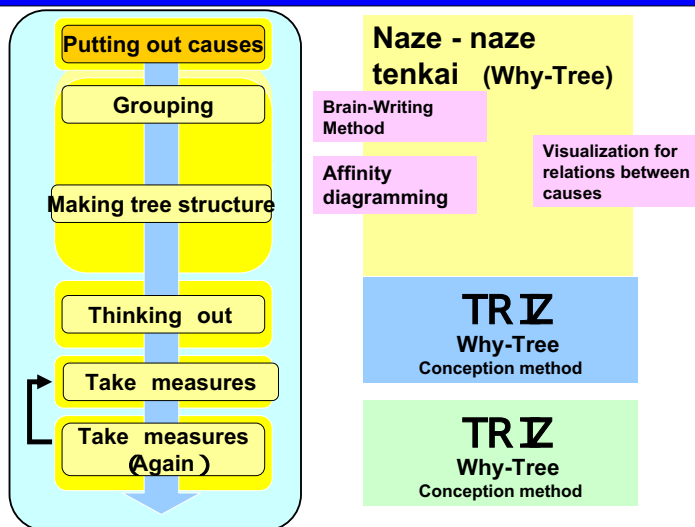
Putting out causes

Grouping

Making tree structure

Thinking out

Take measures

Take measures (Again)

Naze - naze tenkai (Why-Tree)

Brain-Writing Method

Affinity diagramming

Visualization for relations between causes

TRIZ
Why-Tree
Conception method

TRIZ
Why-Tree
Conception method